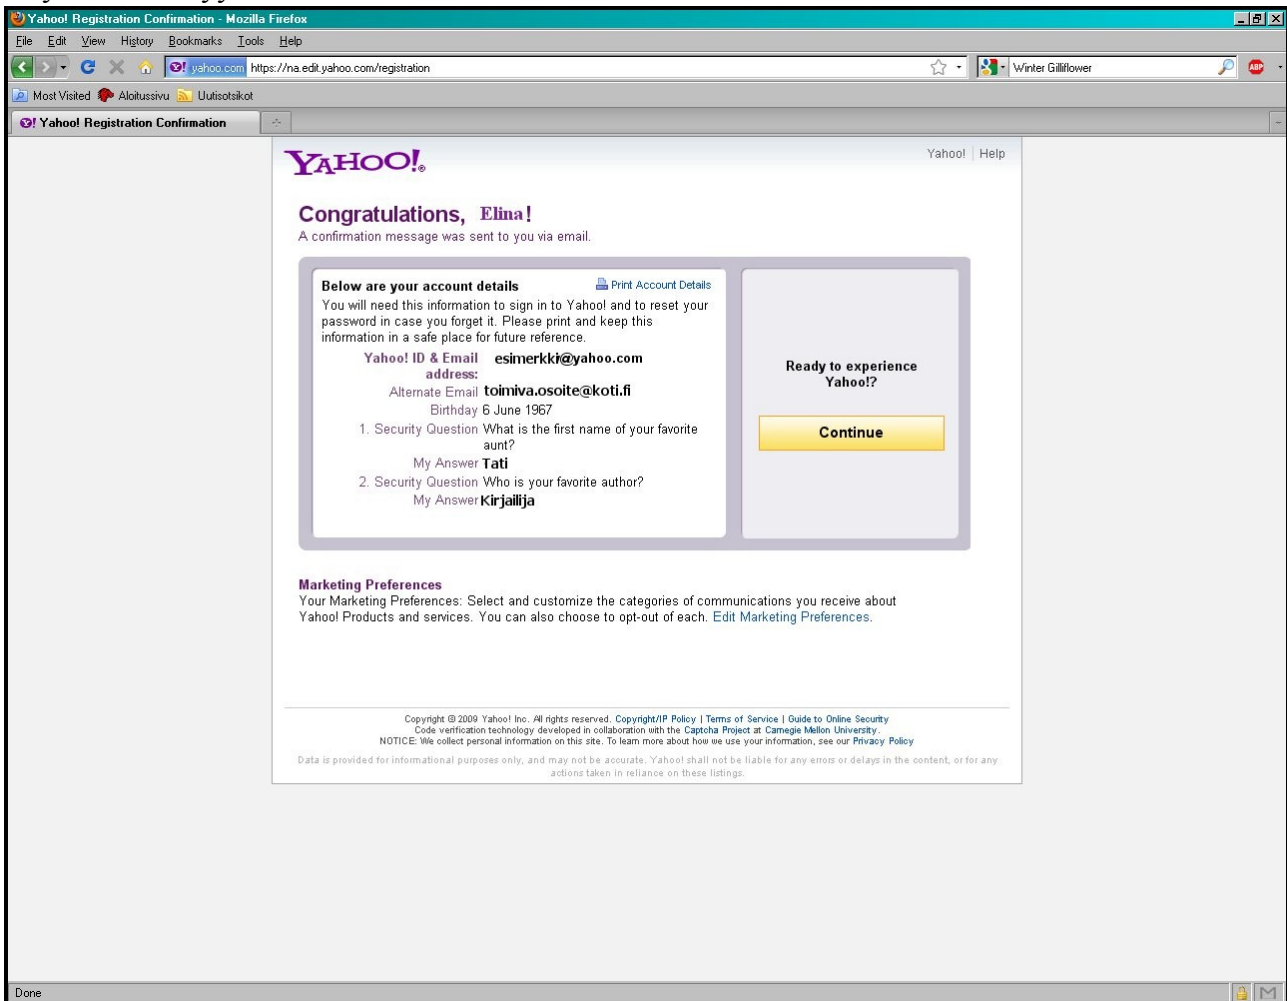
Yahoo! Registration Confirmation - Mozilla Firefox

File Edit View History Bookmarks Tools Help

yahoo.com https://na.edit.yahoo.com/registration

Winter Gilliflower

Most Visited Aloitussivu Uutisotsikot

Yahoo! Registration Confirmation

YAHOO!

Yahoo! | Help

Congratulations, Elina!
A confirmation message was sent to you via email.

Below are your account details

Print Account Details

You will need this information to sign in to Yahoo! and to reset your password in case you forget it. Please print and keep this information in a safe place for future reference.

Yahoo! ID & Email address: esimerkki@yahoo.com
Alternate Email toimiva.osoite@koti.fi
Birthday 6 June 1967
1. Security Question What is the first name of your favorite aunt?
My Answer Tati
2. Security Question Who is your favorite author?
My Answer Kirjailija

Ready to experience Yahoo!?

Continue

Marketing Preferences
Your Marketing Preferences: Select and customize the categories of communications you receive about Yahoo! Products and services. You can also choose to opt-out of each. Edit Marketing Preferences.

Copyright © 2009 Yahoo! Inc. All rights reserved. Copyright/IP Policy | Terms of Service | Guide to Online Security
Code verification technology developed in collaboration with the Captcha Project at Carnegie Mellon University.
NOTICE: We collect personal information on this site. To learn more about how we use your information, see our Privacy Policy

Data is provided for informational purposes only, and may not be accurate. Yahoo! shall not be liable for any errors or delays in the content, or for any actions taken in reliance on these listings.

Done